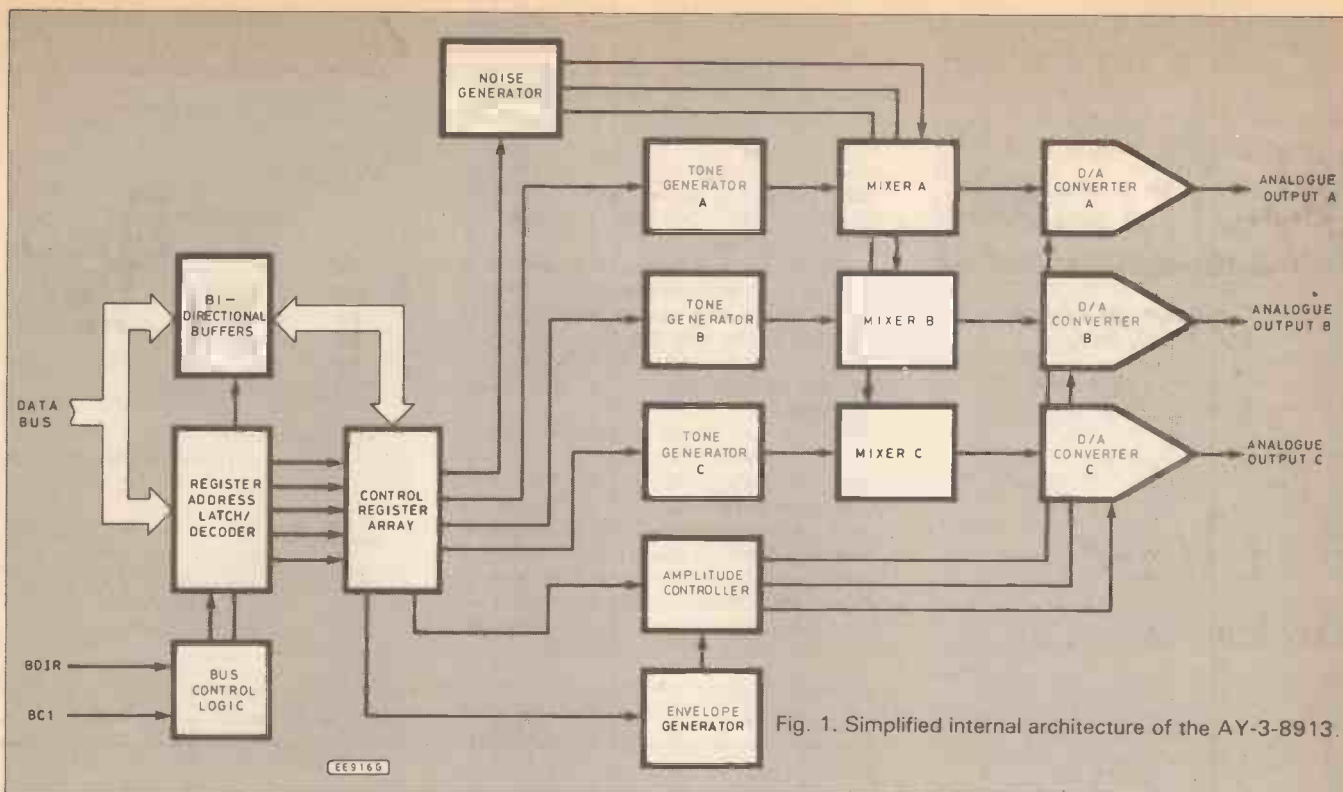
NOISE GENERATOR

TONE GENERATOR A

MIXER A

D/A CONVERTER A

ANALOGUE OUTPUT A

BI-DIRECTIONAL BUFFERS

TONE GENERATOR B

MIXER B

D/A CONVERTER B

ANALOGUE OUTPUT B

DATA BUS

REGISTER ADDRESS LATCH/ DECODER

CONTROL REGISTER ARRAY

TONE GENERATOR C

MIXER C

D/A CONVERTER C

ANALOGUE OUTPUT C

AMPLITUDE CONTROLLER

BDIR

BC1

BUS CONTROL LOGIC

ENVELOPE GENERATOR

Fig. 1. Simplified internal architecture of the AY-3-8913.

EE916G